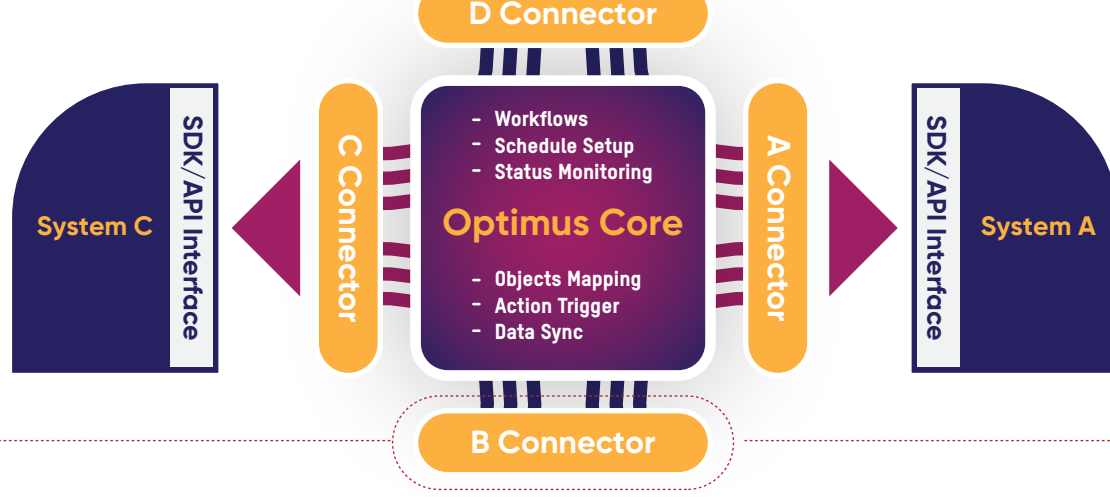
D Connector

System C

SDK/API Interface

C Connector

- Workflows
- Schedule Setup
- Status Monitoring

Optimus Core

- Objects Mapping
- Action Trigger
- Data Sync

A Connector

SDK/API Interface

System A

B Connector